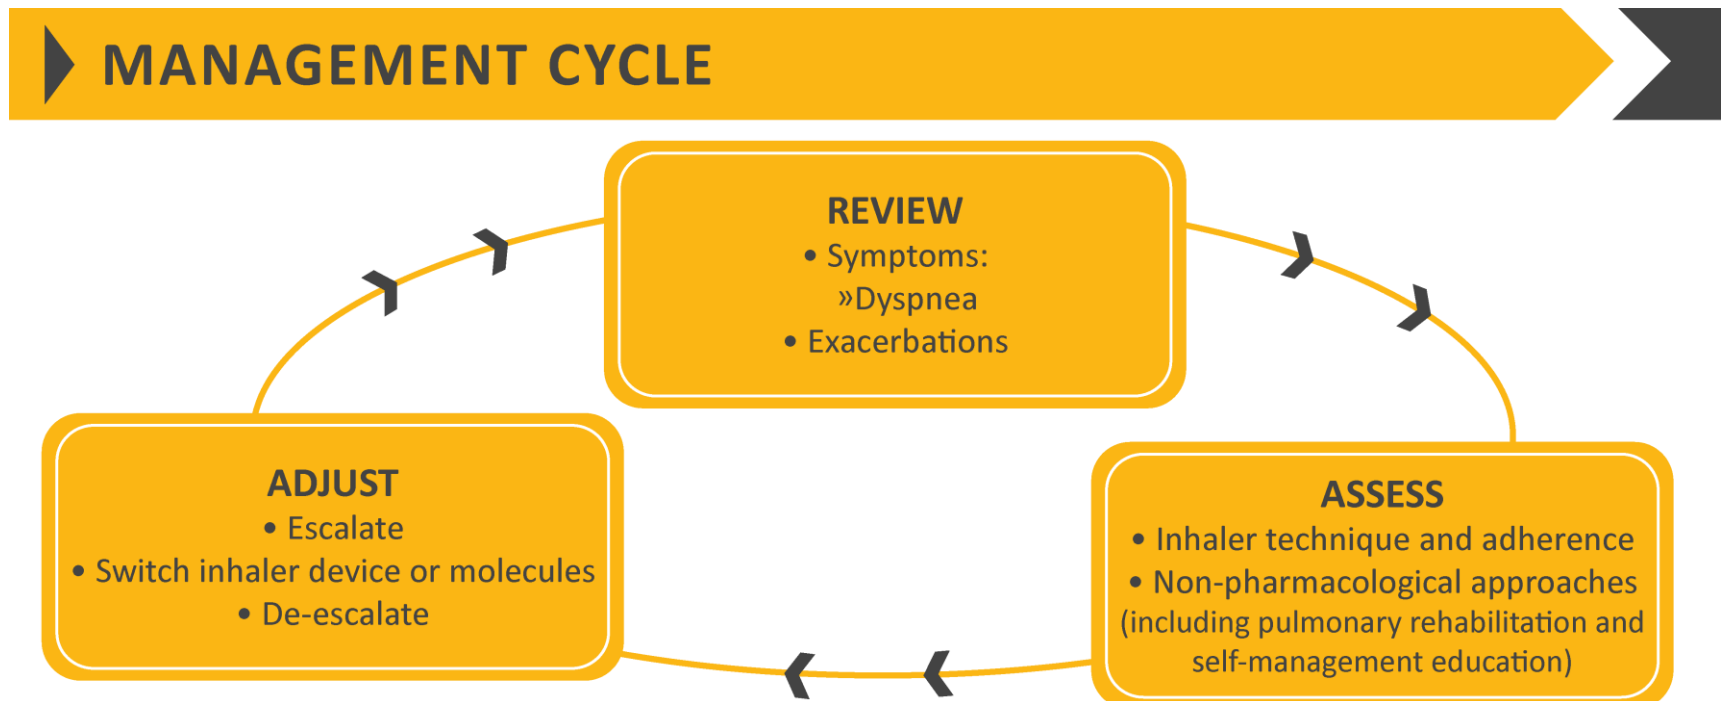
MANAGEMENT CYCLE

REVIEW
• Symptoms:
»Dyspnea
• Exacerbations

ASSESS
• Inhaler technique and adherence
• Non-pharmacological approaches (including pulmonary rehabilitation and self-management education)

ADJUST
• Escalate
• Switch inhaler device or molecules
• De-escalate